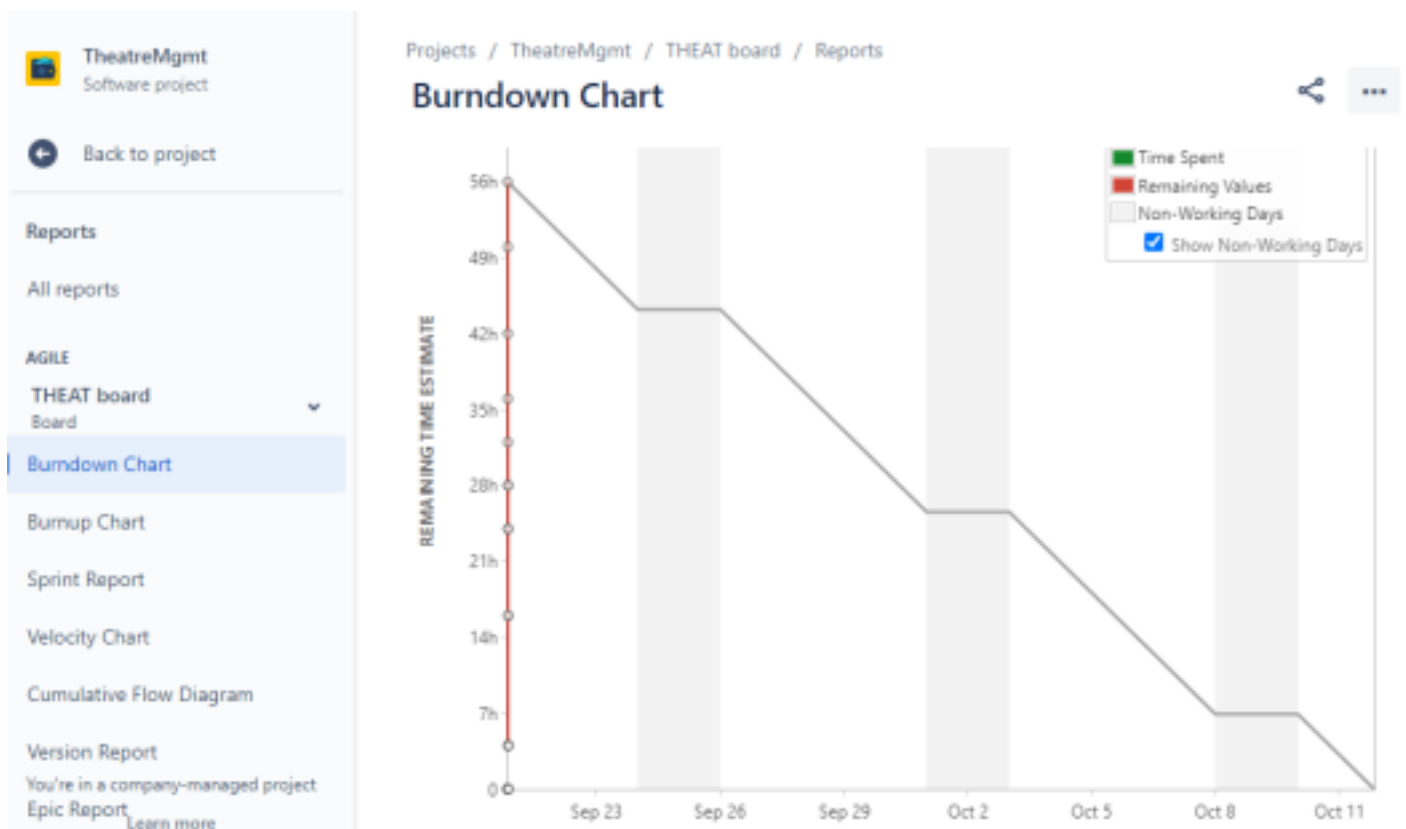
TheatreMgmt
Software project

Back to project

Reports

All reports

AGILE

THEAT board
Board

Burndown Chart

Burnup Chart

Sprint Report

Velocity Chart

Cumulative Flow Diagram

Version Report

You're in a company-managed project

Epic Report

Learn more

Projects / TheatreMgmt / THEAT board / Reports

Burndown Chart

Time Spent
Remaining Values
Non-Working Days
Show Non-Working Days

REMAINING TIME ESTIMATE

56h
49h
42h
35h
28h
21h
14h
7h
0

Sep 23
Sep 26
Sep 29
Oct 2
Oct 5
Oct 8
Oct 11